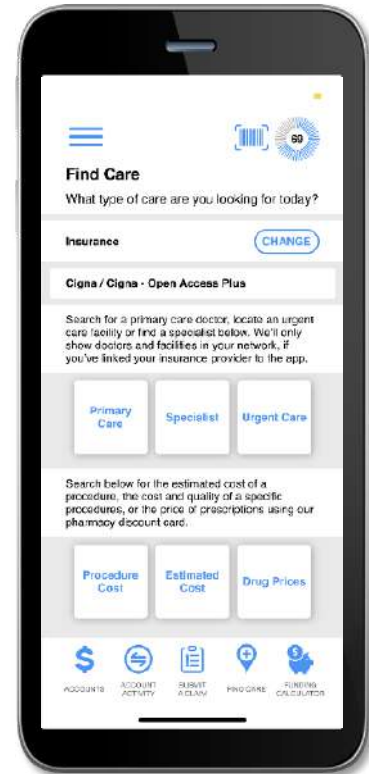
60

Find Care

What type of care are you looking for today?

Insurance

CHANGE

Cigna / Cigna - Open Access Plus

Search for a primary care doctor, locate an urgent care facility or find a specialist below. We'll only show doctors and facilities in your network, if you've linked your insurance provider to the app.

Primary Care

Specialist

Urgent Care

Search below for the estimated cost of a procedure, the cost and quality of a specific procedures, or the price of prescriptions using our pharmacy discount card.

Procedure Cost

Estimated Cost

Drug Prices

ACCOUNTS

ACCOUNT ACTIVITY

SUBMIT A CLAIM

FIND CARE

FUNDING CALCULATOR